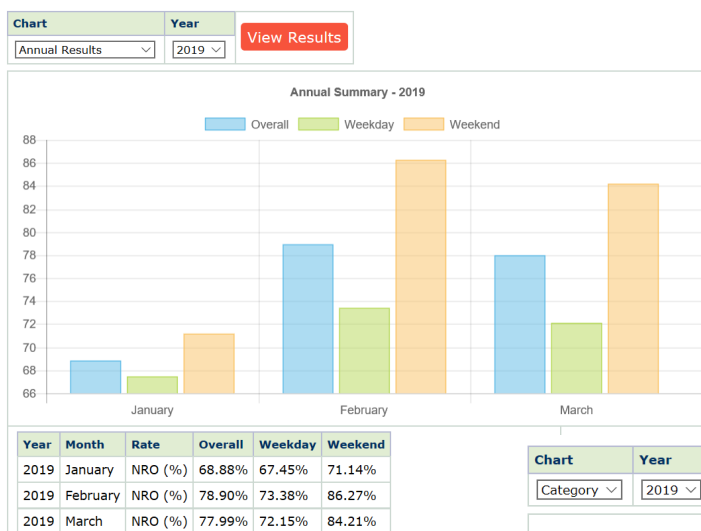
| Chart | Year |
|---|---|
| Annual Results | 2019 |

View Results

Annual Summary - 2019

Overall Weekday Weekend

88
86
84
82
80
78
76
74
72
70
68
66

January February March

| Year | Month | Rate | Overall | Weekday | Weekend |
|---|---|---|---|---|---|
| 2019 | January | NRO (%) | 68.88% | 67.45% | 71.14% |
| 2019 | February | NRO (%) | 78.90% | 73.38% | 86.27% |
| 2019 | March | NRO (%) | 77.99% | 72.15% | 84.21% |

| Chart | Year |
|---|---|
| Category | 2019 |